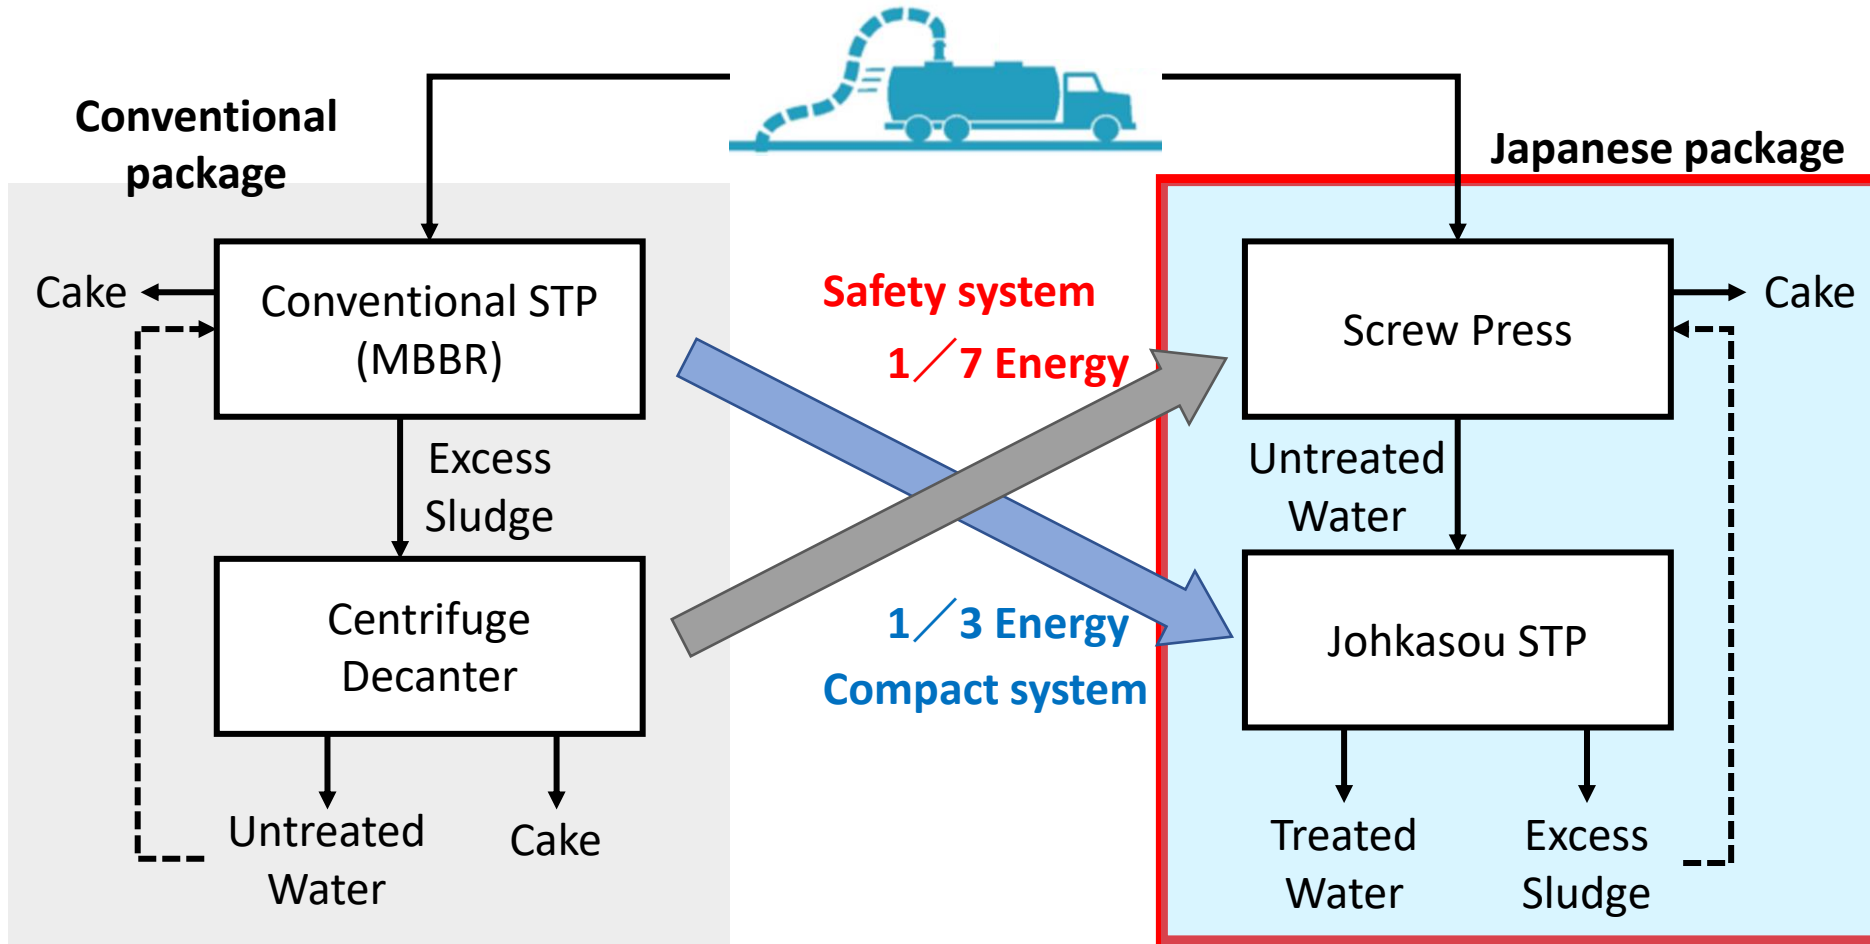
Conventional package

Japanese package

Cake

Conventional STP (MBBR)

Excess Sludge

Centrifuge Decanter

Untreated Water

Cake

Safety system

1／7 Energy

1／3 Energy

Compact system

Screw Press

Cake

Untreated Water

Johkasou STP

Treated Water

Excess Sludge